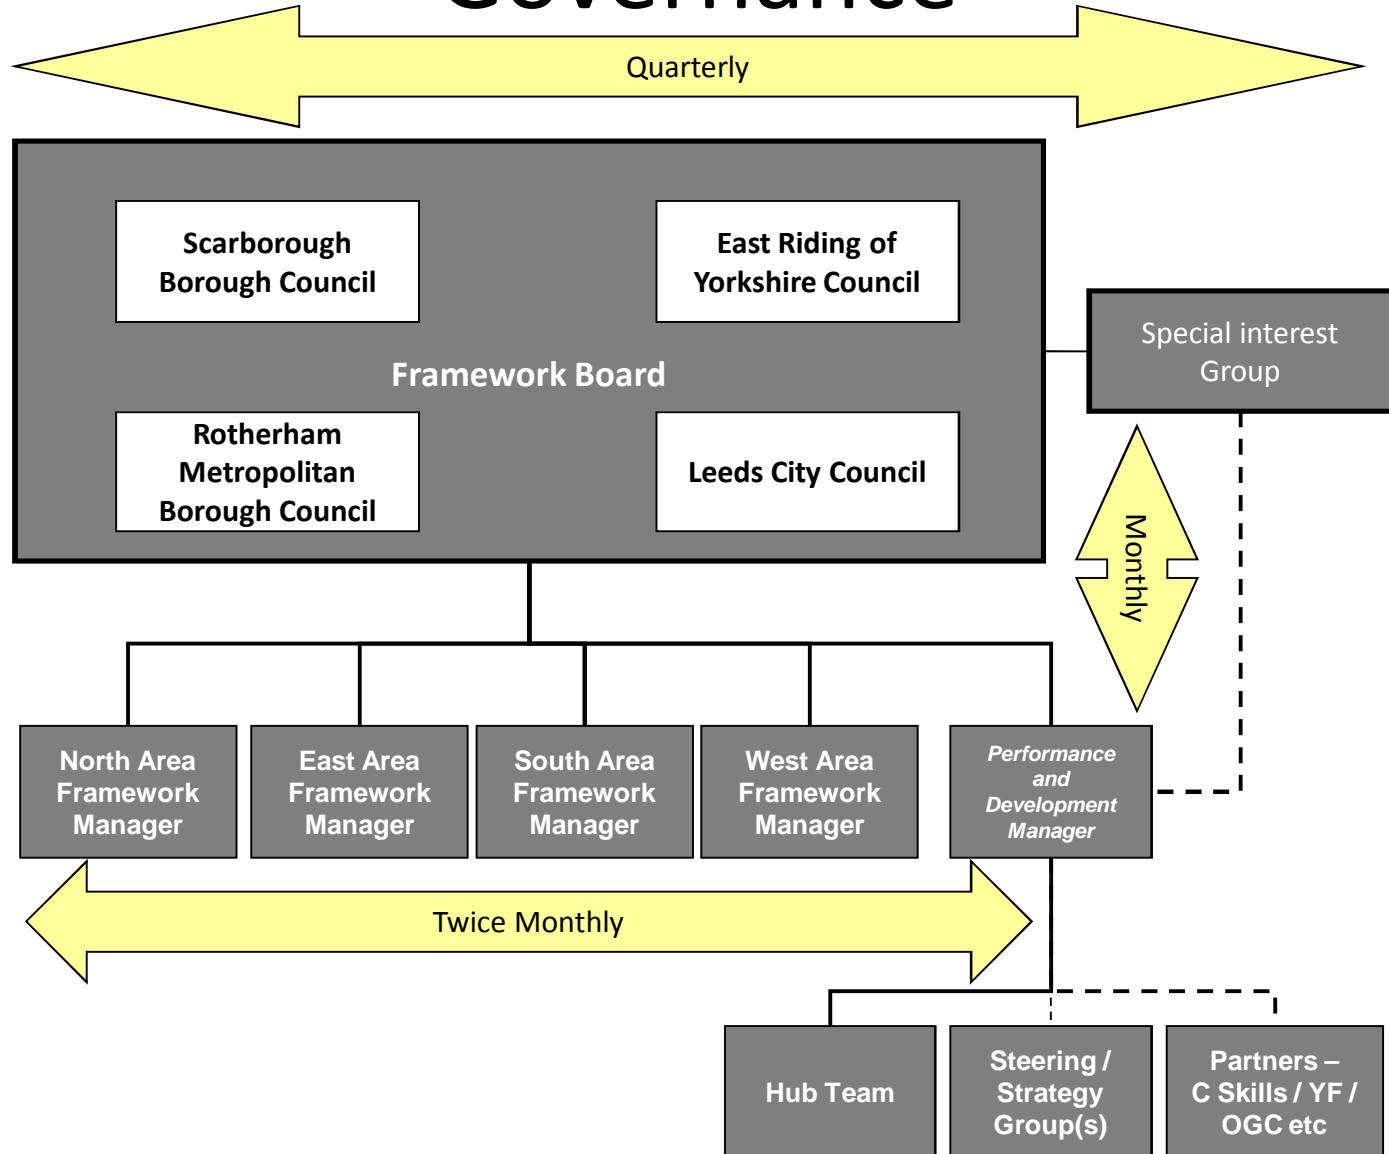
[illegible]

Quarterly

Scarborough Borough Council

East Riding of Yorkshire Council

Framework Board

Rotherham Metropolitan Borough Council

Leeds City Council

Special interest Group

Monthly

North Area Framework Manager

East Area Framework Manager

South Area Framework Manager

West Area Framework Manager

Performance and Development Manager

Twice Monthly

Hub Team

Steering / Strategy Group(s)

Partners – C Skills / YF / OGC etc